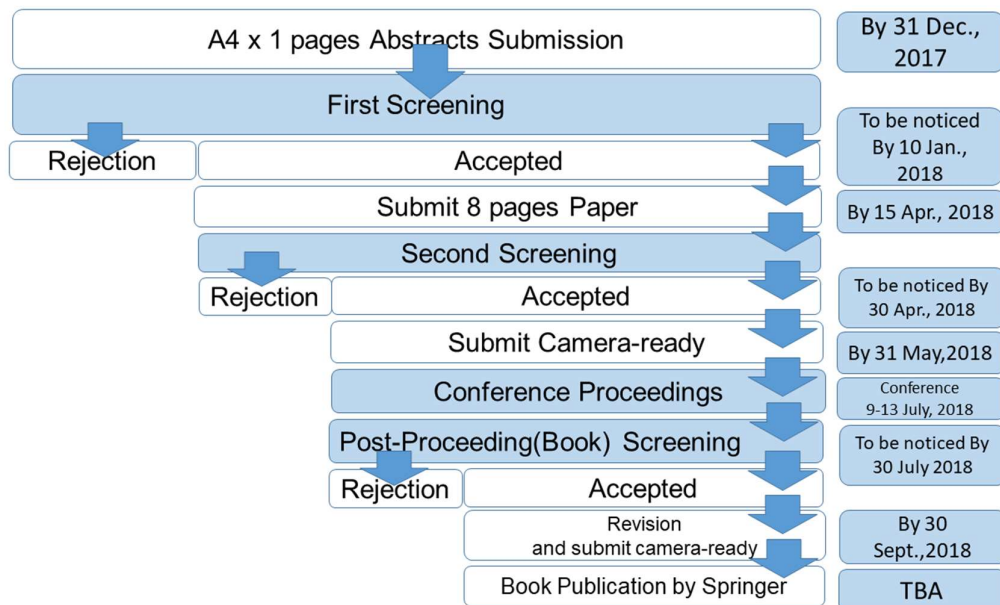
A4 x 1 pages Abstracts Submission

By 31 Dec., 2017

First Screening

To be noticed By 10 Jan., 2018

Rejection

Accepted

Submit 8 pages Paper

By 15 Apr., 2018

Second Screening

To be noticed By 30 Apr., 2018

Rejection

Accepted

Submit Camera-ready

By 31 May,2018

Conference Proceedings

Conference 9-13 July, 2018

Post-Proceeding(Book) Screening

To be noticed By 30 July 2018

Rejection

Accepted

Revision and submit camera-ready

By 30 Sept.,2018

Book Publication by Springer

TBA